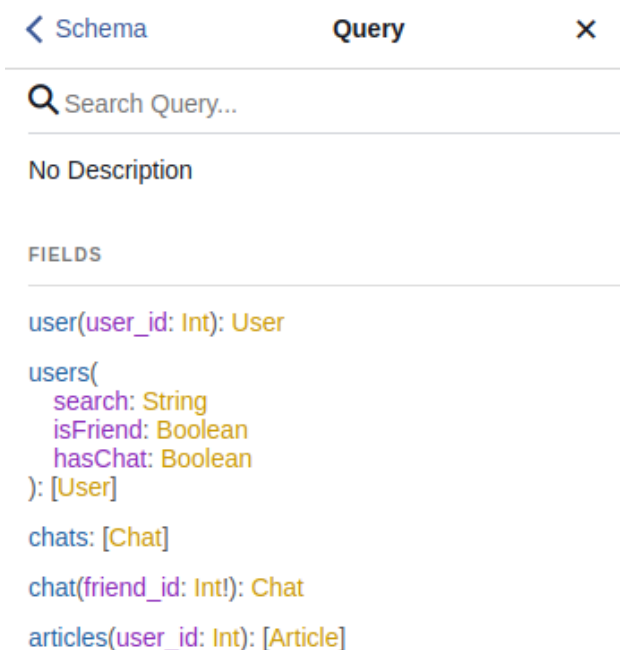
< Schema

Query

×

Search Query...

No Description

FIELDS

user(user_id: Int): User

users(
search: String
isFriend: Boolean
hasChat: Boolean
): [User]

chats: [Chat]

chat(friend_id: Int!): Chat

articles(user_id: Int): [Article]